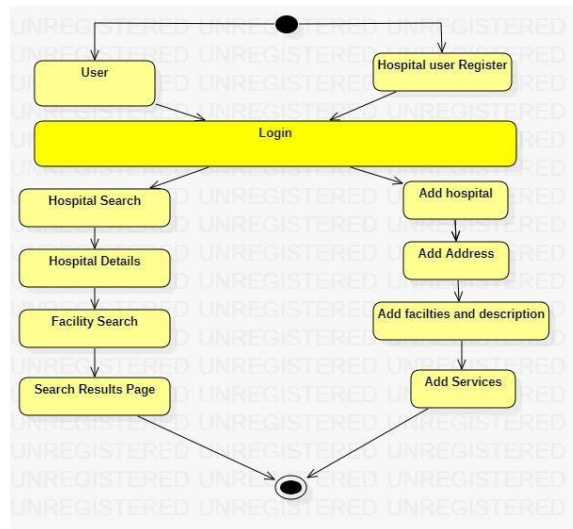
User

Hospital user Register

Login

Hospital Search

Hospital Details

Facility Search

Search Results Page

Add hospital

Add Address

Add facilties and description

Add Services

UNREGISTERED UNREGISTERED UNREGISTERED